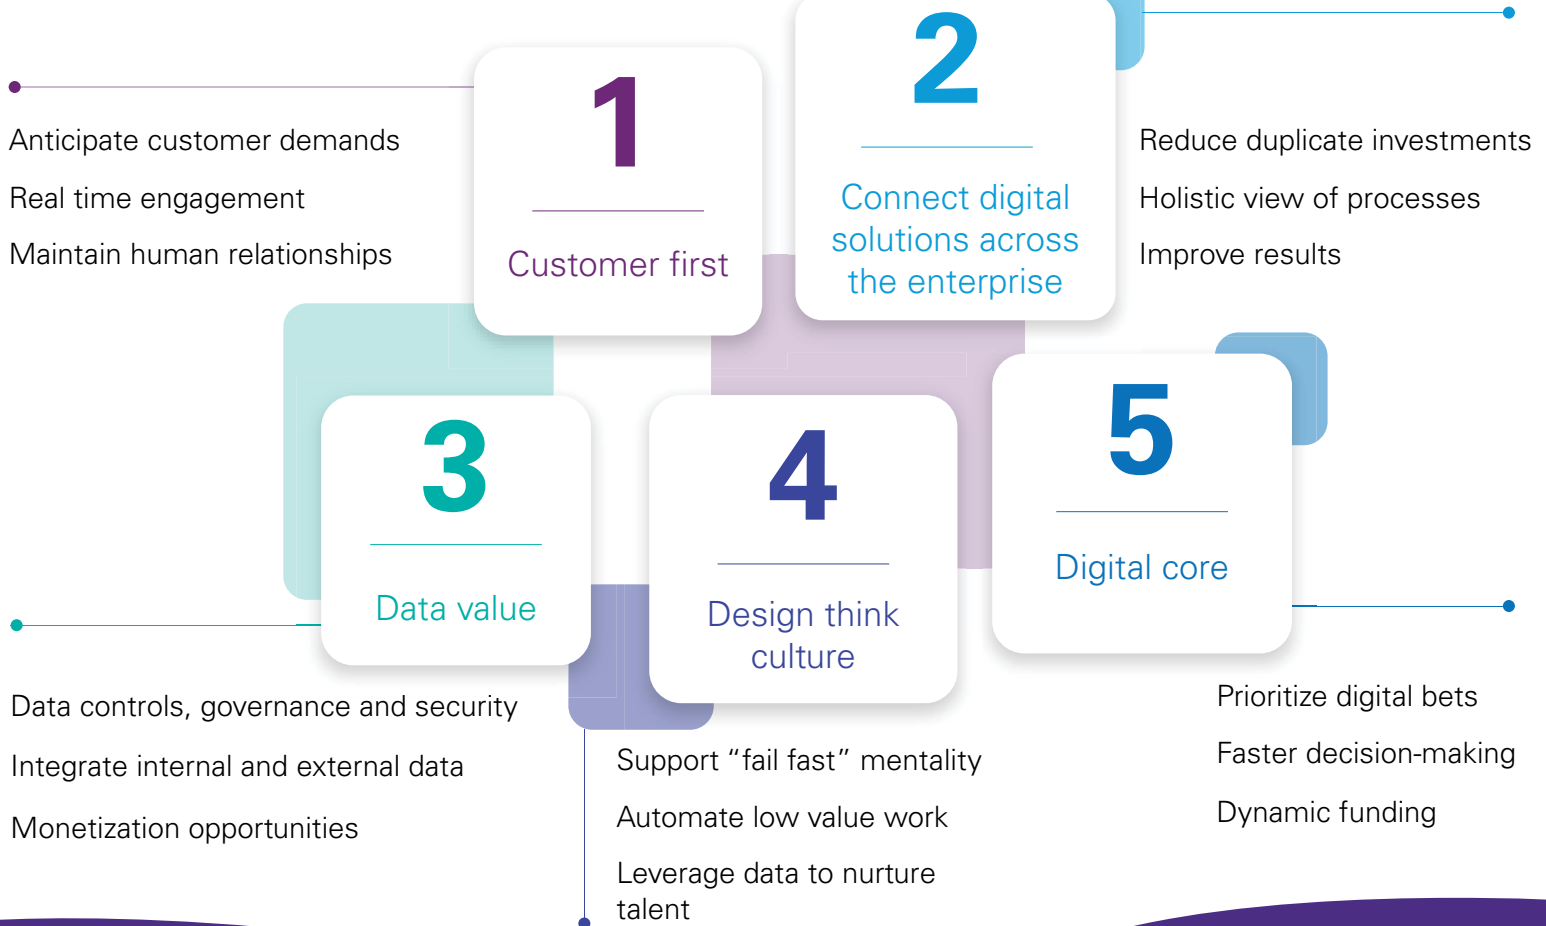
Anticipate customer demands

Real time engagement

Maintain human relationships

1

Customer first

2

Connect digital solutions across the enterprise

Reduce duplicate investments

Holistic view of processes

Improve results

3

Data value

4

Design think culture

5

Digital core

Data controls, governance and security

Integrate internal and external data

Monetization opportunities

Support “fail fast” mentality

Automate low value work

Leverage data to nurture talent

Prioritize digital bets

Faster decision-making

Dynamic funding